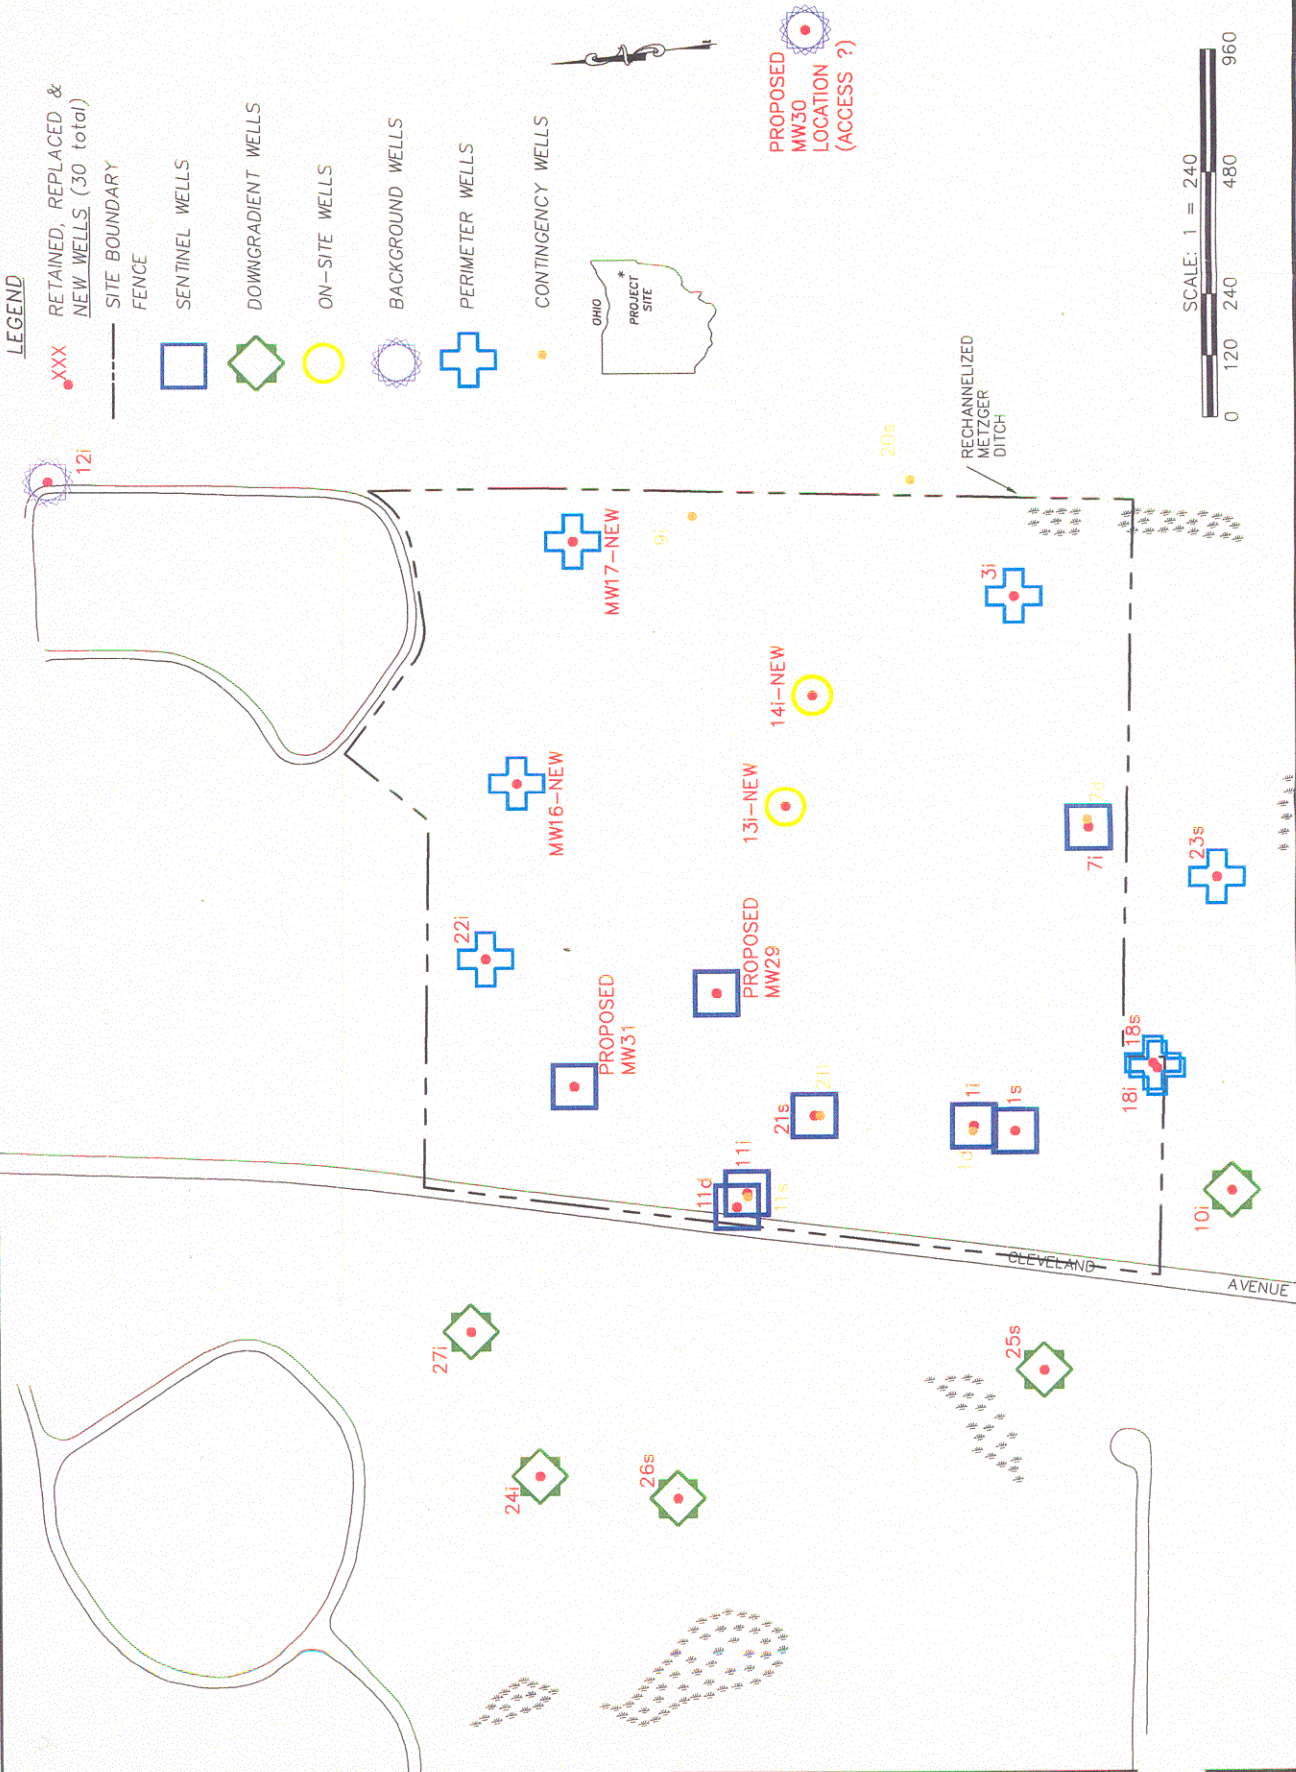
LEGEND

XXX RETAINED, REPLACED & NEW WELLS (30 total)

SITE BOUNDARY FENCE

SENTINEL WELLS

DOWNGRADIENT WELLS

ON-SITE WELLS

BACKGROUND WELLS

PERIMETER WELLS

CONTINGENCY WELLS

OHIO

PROJECT SITE

PROPOSED MW30 LOCATION (ACCESS ?)

SCALE: 1" = 240'

0 120 240 480 960

RECHANNELIZED METZGER DITCH

12i

20s

9i

MW17-NEW

3i

14i-NEW

MW16-NEW

13i-NEW

7s

7i

23s

22i

PROPOSED MW29

PROPOSED MW31

18s

18i

21i

21s

1i

1s

1d

11i

11d

11s

10i

CLEVELAND

AVENUE

27i

25s

24i

26s